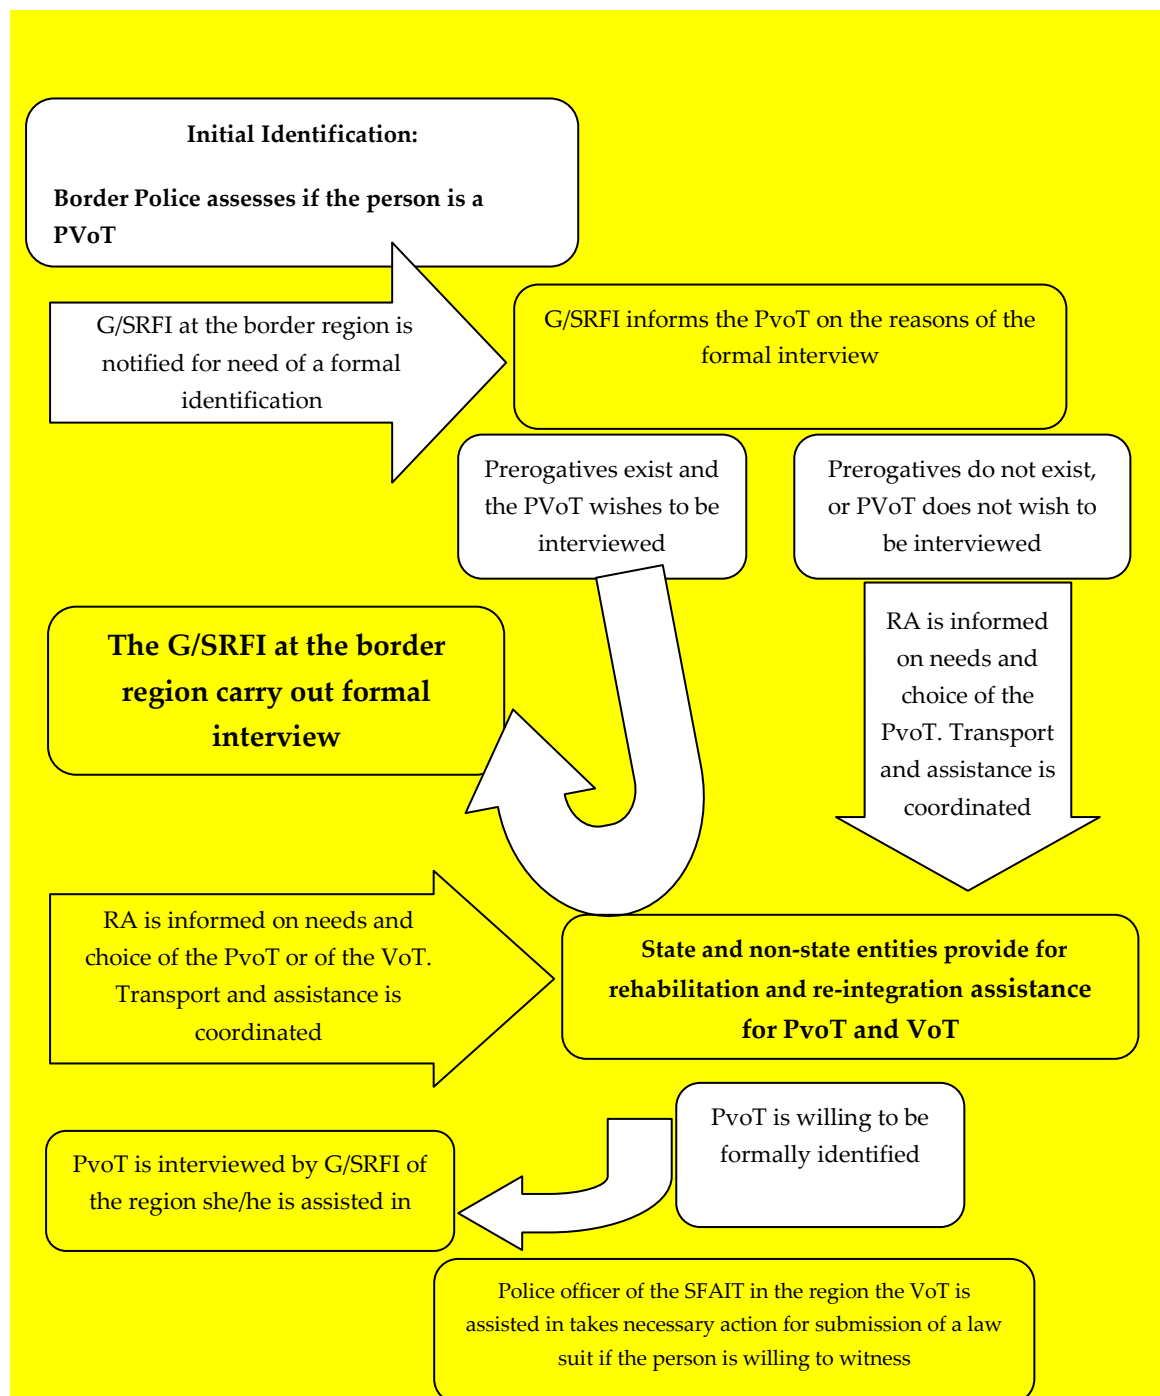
Initial Identification:

Border Police assesses if the person is a PVoT

G/SRFI at the border region is notified for need of a formal identification

G/SRFI informs the PvoT on the reasons of the formal interview

Prerogatives exist and the PVoT wishes to be interviewed

Prerogatives do not exist, or PVoT does not wish to be interviewed

The G/SRFI at the border region carry out formal interview

RA is informed on needs and choice of the PvoT. Transport and assistance is coordinated

RA is informed on needs and choice of the PvoT or of the VoT. Transport and assistance is coordinated

State and non-state entities provide for rehabilitation and re-integration assistance for PvoT and VoT

PvoT is willing to be formally identified

PvoT is interviewed by G/SRFI of the region she/he is assisted in

Police officer of the SFAIT in the region the VoT is assisted in takes necessary action for submission of a law suit if the person is willing to witness